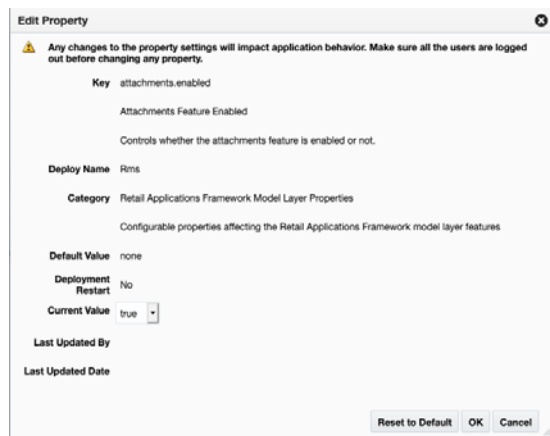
Edit Property

Any changes to the property settings will impact application behavior. Make sure all the users are logged out before changing any property.

Key attachments.enabled

Attachments Feature Enabled

Controls whether the attachments feature is enabled or not.

Deploy Name Rms

Category Retail Applications Framework Model Layer Properties

Configurable properties affecting the Retail Applications Framework model layer features

Default Value none

Deployment Restart No

Current Value true

Last Updated By

Last Updated Date

Reset to Default OK Cancel